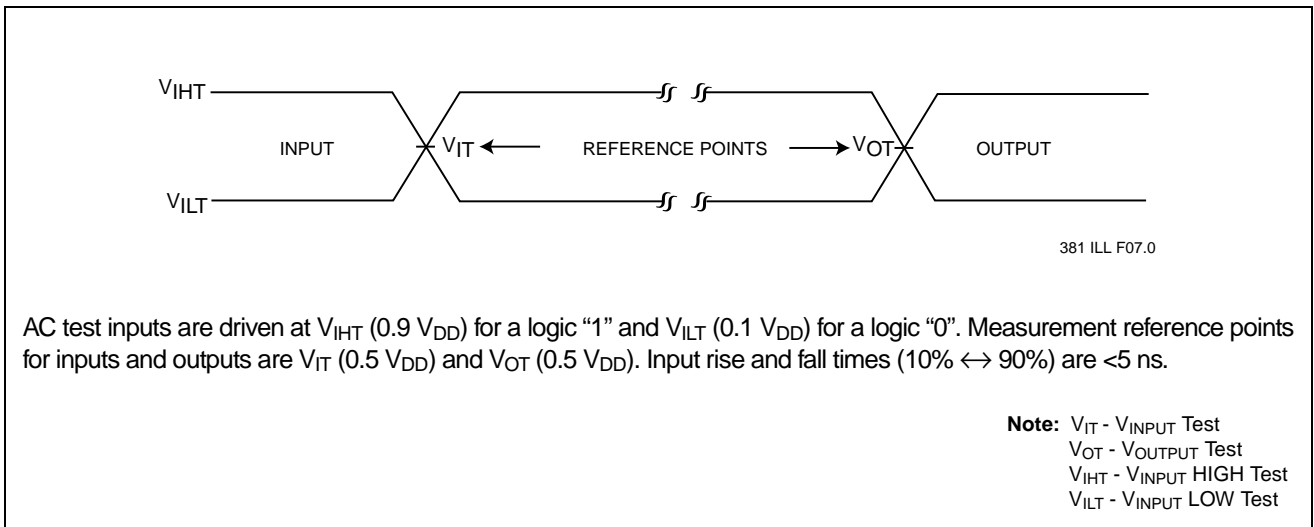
$V_{IHT}$

INPUT

$V_{IT}$ ← REFERENCE POINTS → $V_{OT}$

OUTPUT

$V_{ILT}$

381 ILL F07.0

AC test inputs are driven at $V_{IHT}$ (0.9 $V_{DD}$) for a logic “1” and $V_{ILT}$ (0.1 $V_{DD}$) for a logic “0”. Measurement reference points for inputs and outputs are $V_{IT}$ (0.5 $V_{DD}$) and $V_{OT}$ (0.5 $V_{DD}$). Input rise and fall times (10% $\leftrightarrow$ 90%) are <5 ns.

Note: $V_{IT}$ - $V_{INPUT}$ Test
$V_{OT}$ - $V_{OUTPUT}$ Test
$V_{IHT}$ - $V_{INPUT}$ HIGH Test
$V_{ILT}$ - $V_{INPUT}$ LOW Test